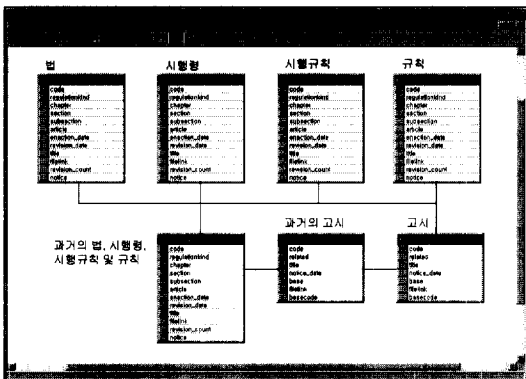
법

code
regulationkind
chapter
section
subsection
article
enaction_date
revision_date
title
filelink
revision_count
notice

시행령

code
regulationkind
chapter
section
subsection
article
enaction_date
revision_date
title
filelink
revision_count
notice

시행규칙

code
regulationkind
chapter
section
subsection
article
enaction_date
revision_date
title
filelink
revision_count
notice

규칙

code
regulationkind
chapter
section
subsection
article
enaction_date
revision_date
title
filelink
revision_count
notice

과거의 법, 시행령, 시행규칙 및 규칙

code
regulationkind
chapter
section
subsection
article
enaction_date
revision_date
title
filelink
revision_count
notice

과거의 고시

code
related
title
notice_date
base
filelink
basecode

고시

code
related
title
notice_date
base
filelink
basecode